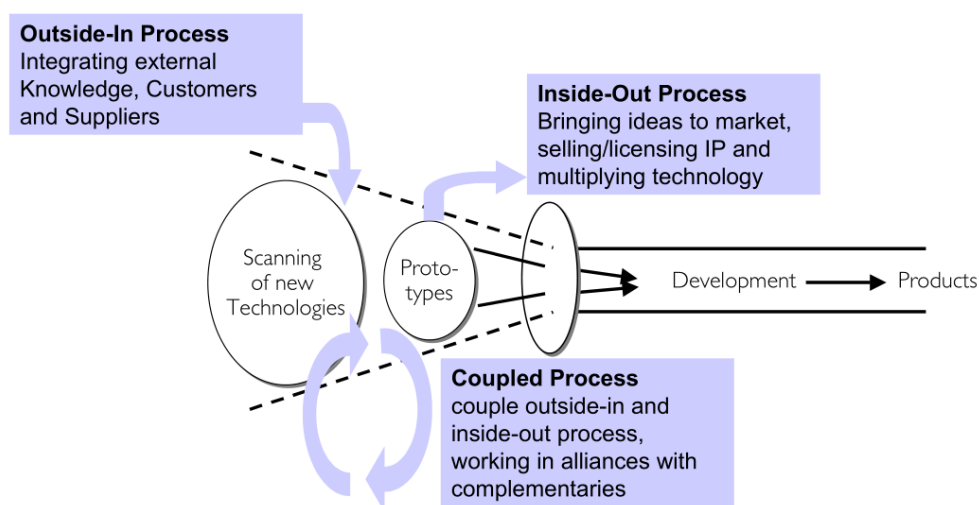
Outside-In Process
Integrating external Knowledge, Customers and Suppliers

Inside-Out Process
Bringing ideas to market, selling/licensing IP and multiplying technology

Scanning of new Technologies

Prototypes

Development

Products

Coupled Process
couple outside-in and inside-out process, working in alliances with complementaries